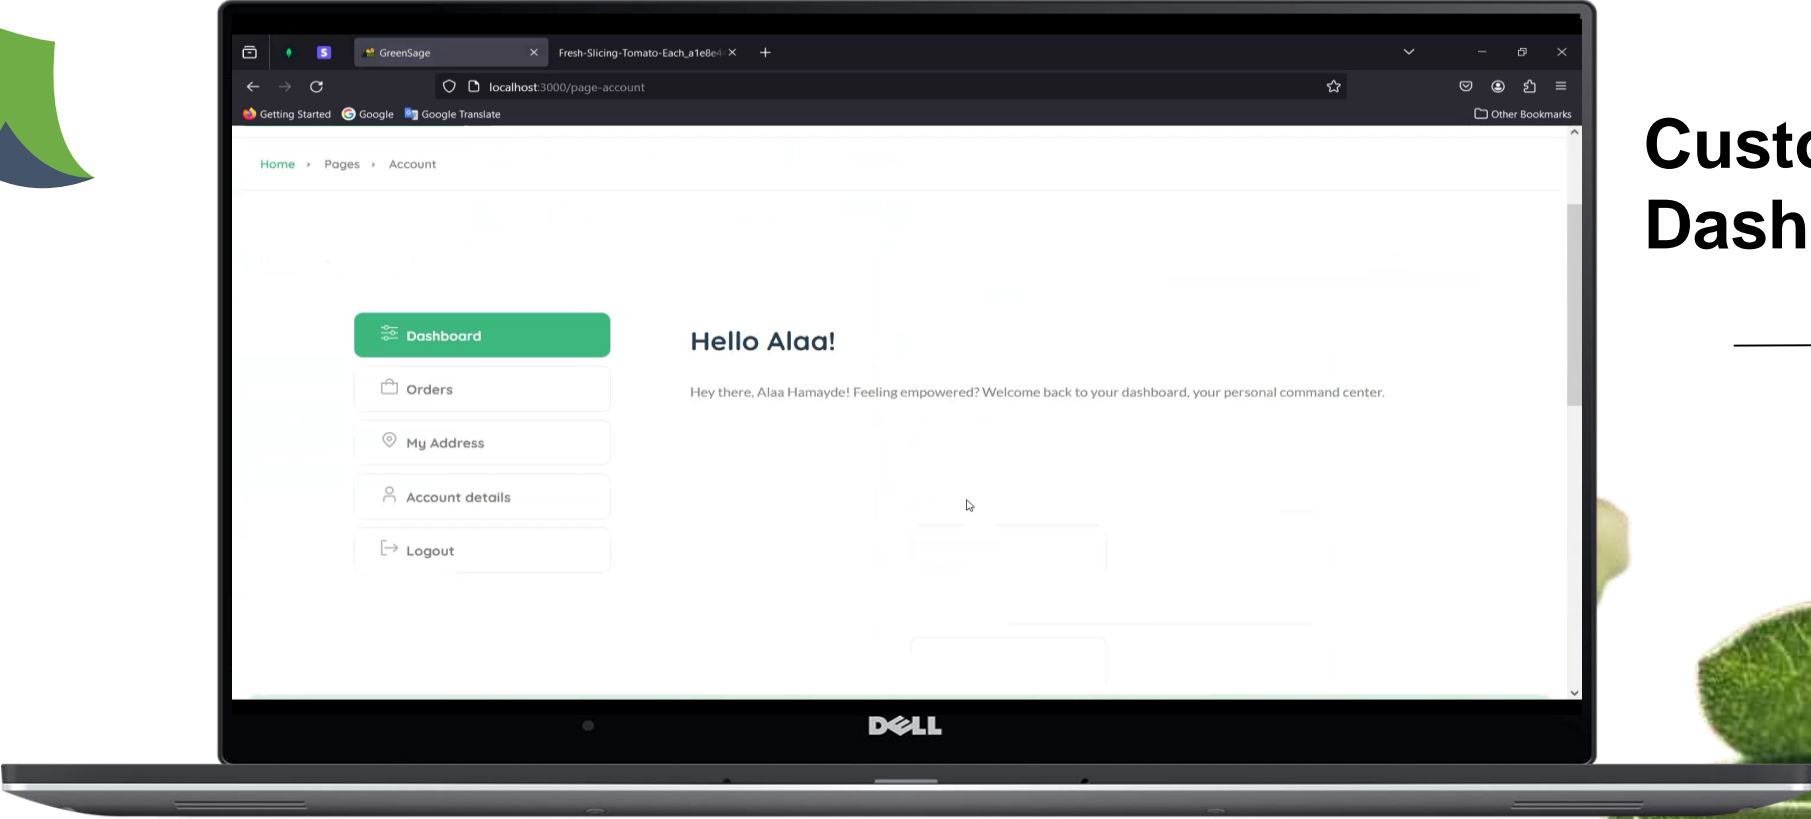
GreenSage
Fresh-Slicing-Tomato-Each_a1e8e4

localhost:3000/page-account

Getting Started Google Google Translate
Other Bookmarks

Home › Pages › Account

Dashboard
Orders
My Address
Account details
Logout

Hello Alaa!

Hey there, Alaa Hamayde! Feeling empowered? Welcome back to your dashboard, your personal command center.

DELL

Custo
Dash